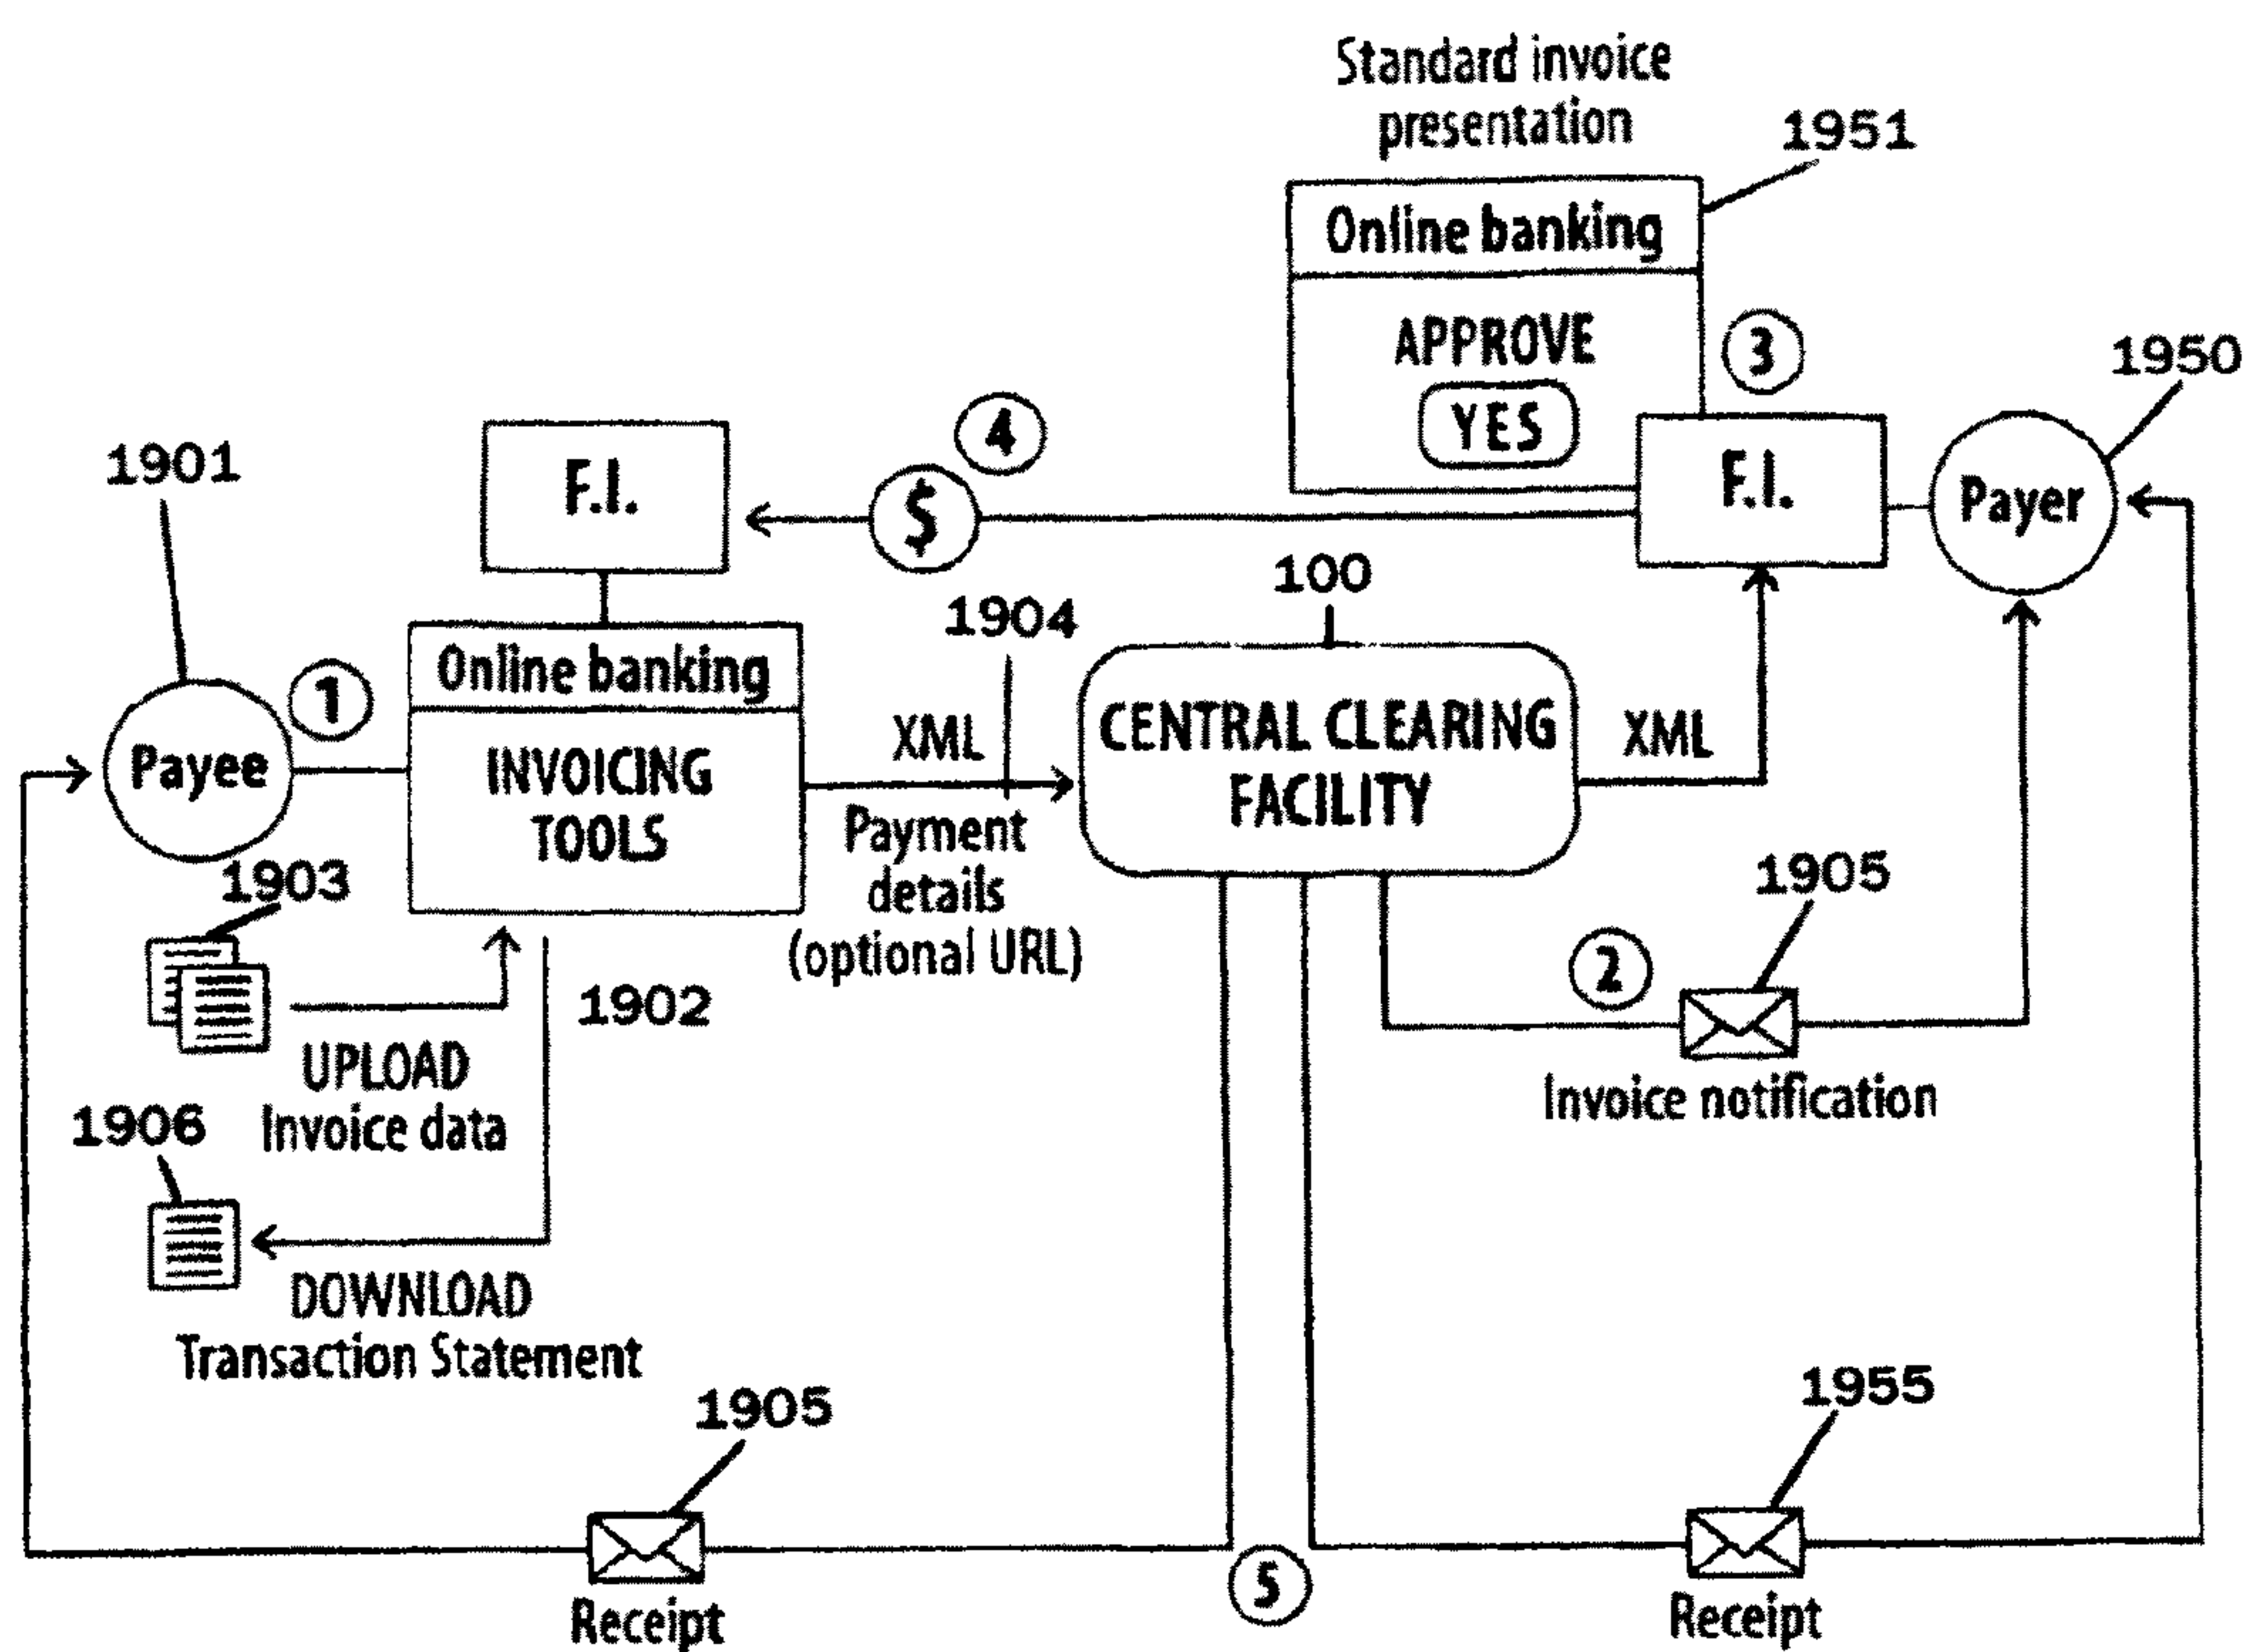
Standard invoice presentation

1951

Online banking

APPROVE

YES

3

1950

4

F.I.

$

F.I.

Payer

1901

100

1904

Online banking

1

Payee

INVOICING TOOLS

XML

CENTRAL CLEARING FACILITY

XML

Payment details (optional URL)

1903

1905

2

1902

UPLOAD Invoice data

Invoice notification

1906

DOWNLOAD Transaction Statement

1905

1955

5

Receipt

Receipt